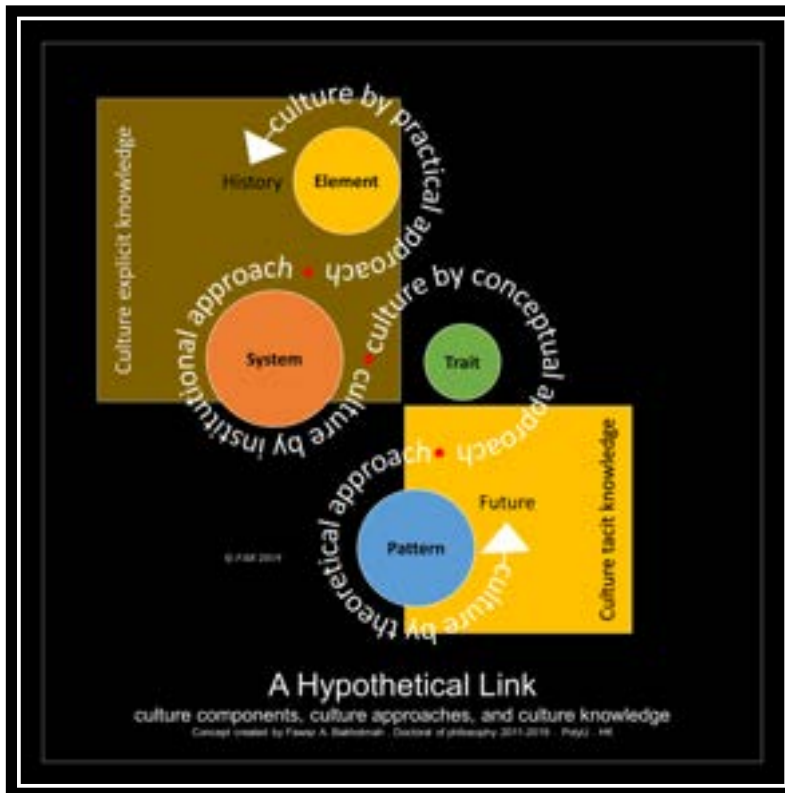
Culture explicit knowledge

culture by practical approach

History

Element

institutional approach

culture by conceptual approach

System

culture by institutional approach

Trait

culture by theoretical approach

Future

Pattern

culture by theoretical approach

Culture tacit knowledge

© FAB 2019

A Hypothetical Link

culture components, culture approaches, and culture knowledge

Concept created by Fawaz A. Bakhshmah , Doctoral of philosophy 2011-2019 , PolyU - HK